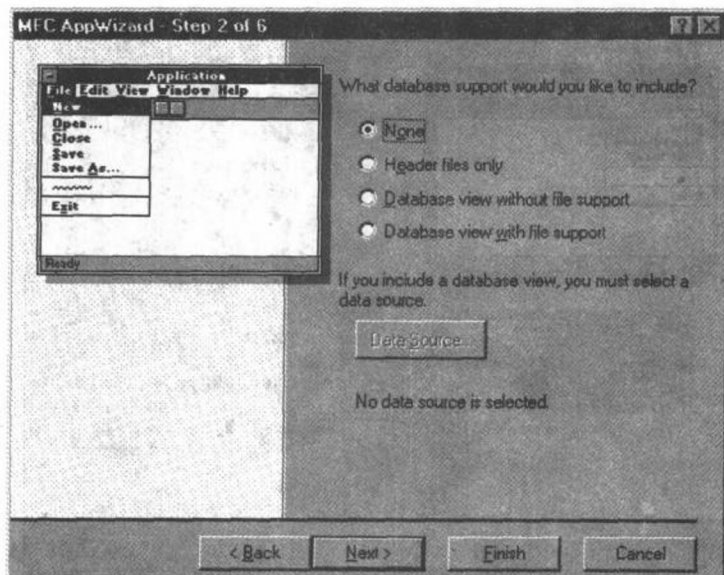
MFC AppWizard - Step 2 of 6

Application
File Edit View Window Help
New
Open...
Close
Save
Save As...
~~~~~
Exit
Ready

What database support would you like to include?

None

Header files only

Database view without file support

Database view with file support

If you include a database view, you must select a data source.

Data Source...

No data source is selected.

< Back
Next >
Finish
Cancel